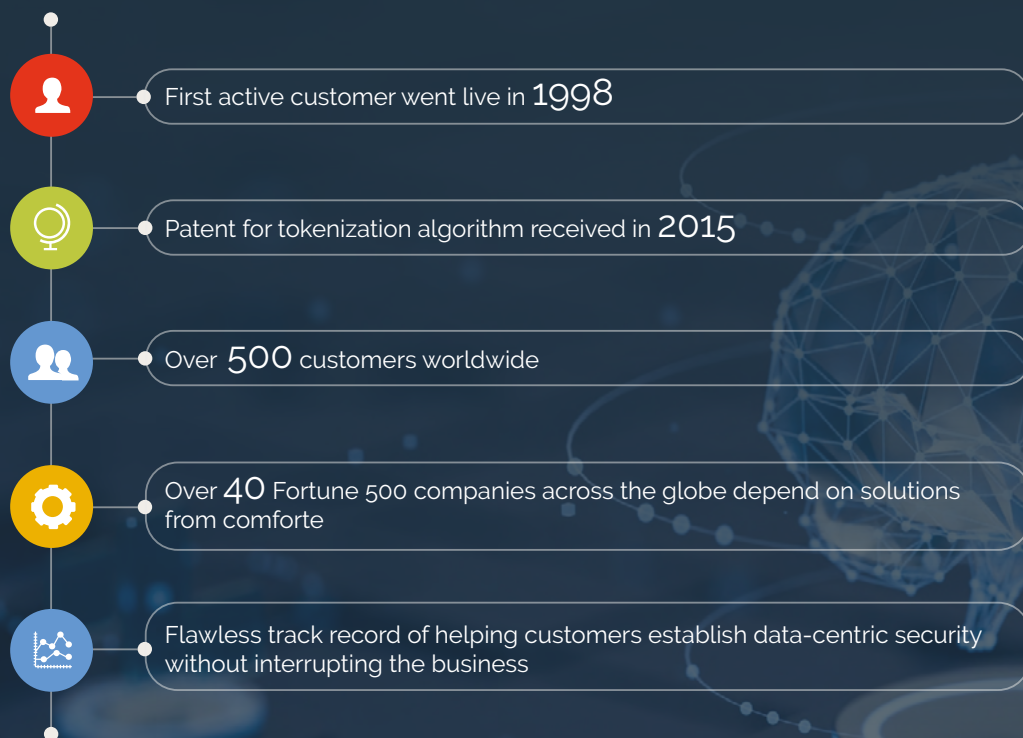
First active customer went live in 1998

Patent for tokenization algorithm received in 2015

Over 500 customers worldwide

Over 40 Fortune 500 companies across the globe depend on solutions from comforte

Flawless track record of helping customers establish data-centric security without interrupting the business